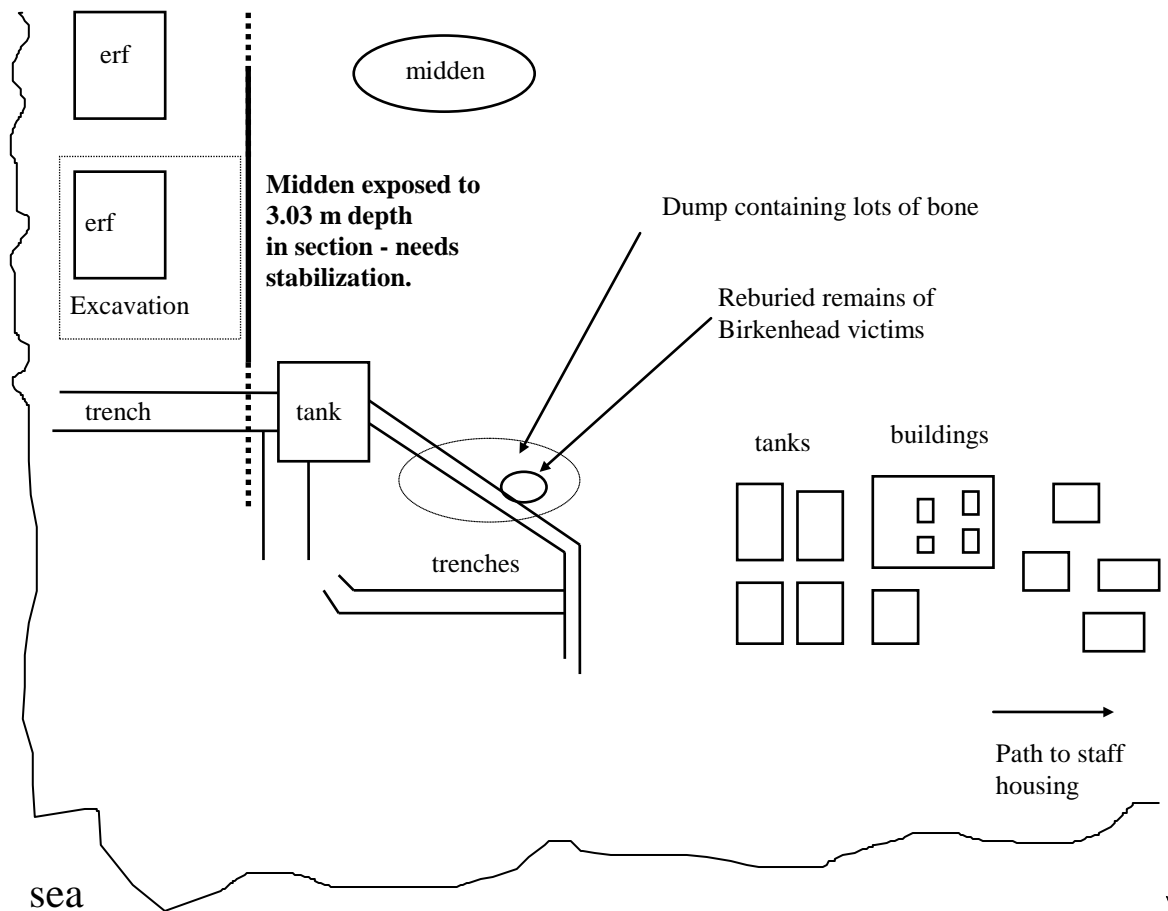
erf

midden

erf

Excavation

**Midden exposed to 3.03 m depth in section - needs stabilization.**

Dump containing lots of bone

Reburied remains of Birkenhead victims

trench

tank

tanks

buildings

trenches

Path to staff housing

sea